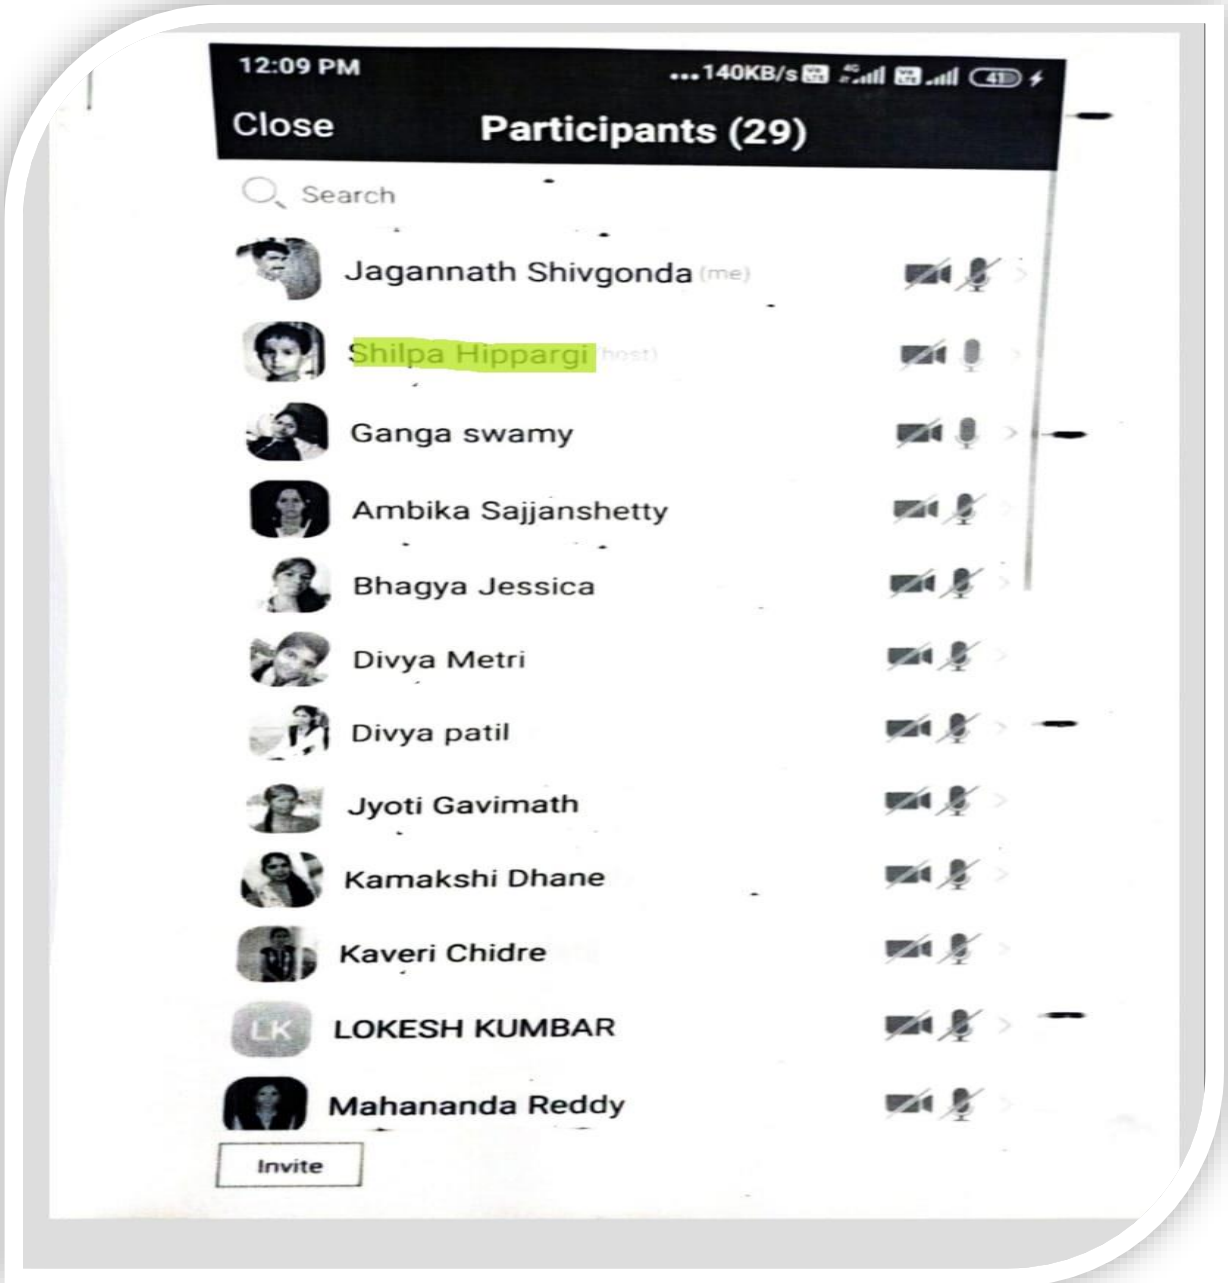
12:09 PM ...140KB/s 4G 41

Close Participants (29)

Search

LK

Jagannath Shivgonda (me)

Shilpa Hippargi (host)

Ganga swamy

Ambika Sajjanshetty

Bhagya Jessica

Divya Metri

Divya patil

Jyoti Gavimath

Kamakshi Dhane

Kaveri Chidre

LOKESH KUMBAR

Mahananda Reddy

Invite